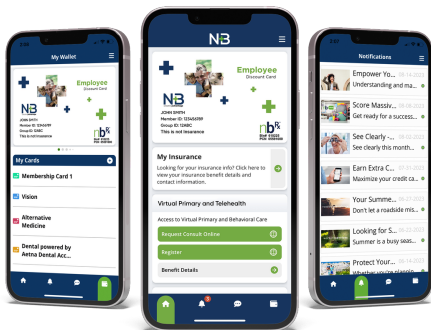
My Wallet

Employee
Discount Card

NB
JOHN SMITH
Member ID: 12345678
Group ID: 12480
This is not insurance

nb
RX

My Cards

Membership Card 1

Vision

Alternative Medicine

Dental powered by Aetna Dental Acc...

NB

Employee
Discount Card

NB
JOHN SMITH
Member ID: 123456789
Group ID: 12480
This is not insurance

nb
RX

My Insurance
Looking for your insurance info? Click here to view your insurance benefit details and contact information.

Virtual Primary and Telehealth
Access to Virtual Primary and Behavioral Care

Request Consult Online

Register

Benefit Details

Notifications

Empower Yo... 06.14.2023
Understanding and ma...

Score Massiv... 06.13.2023
Get ready for a success...

See Clearly -... 06.09.2023
See clearly this month...

Earn Extra C... 06.09.2023
Maximize your credit ca...

Your Summe... 06.05.2023
Don't let a roadside mis...

Looking for S... 06.02.2023
Summer is a busy seas...

Protect Your... 06.01.2023
Whether you're planning...